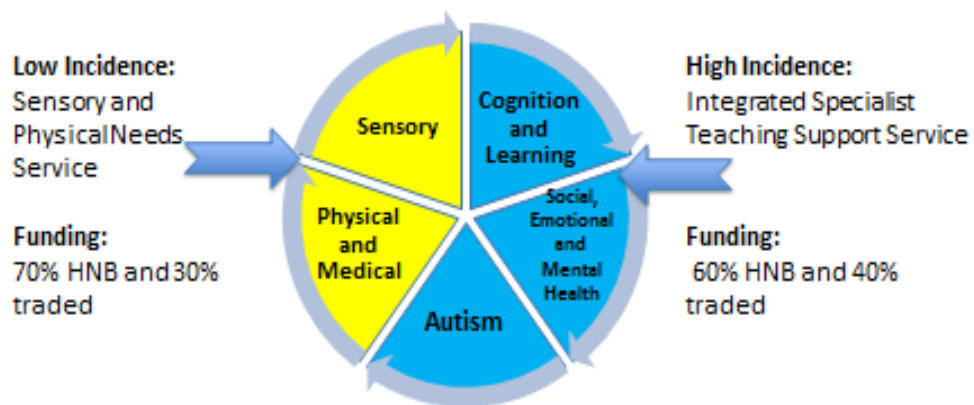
Low Incidence:
Sensory and PhysicalNeeds Service

Funding:
70% HNB and 30% traded

Sensory

Physical and Medical

Autism

Cognition and Learning

Social, Emotional and Mental Health

High Incidence:
Integrated Specialist Teaching Support Service

Funding:
60% HNB and 40% traded